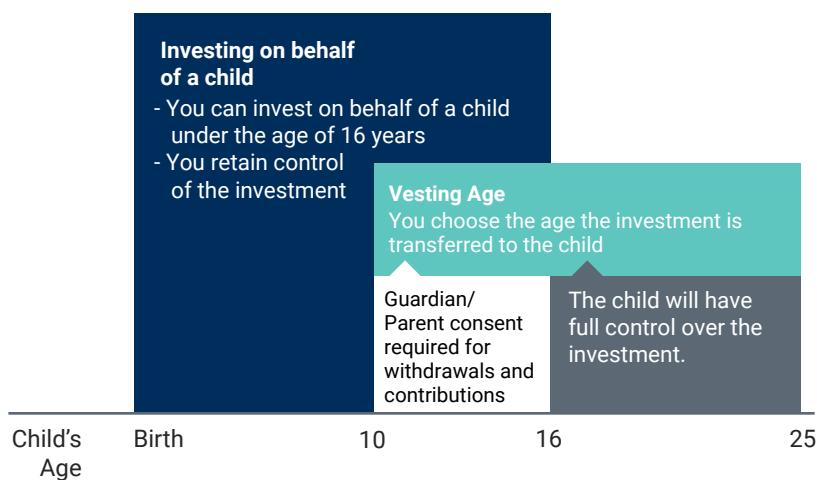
Investing on behalf of a child
- You can invest on behalf of a child under the age of 16 years
- You retain control of the investment

Vesting Age
You choose the age the investment is transferred to the child

Guardian/ Parent consent required for withdrawals and contributions

The child will have full control over the investment.

Child's Age
Birth
10
16
25